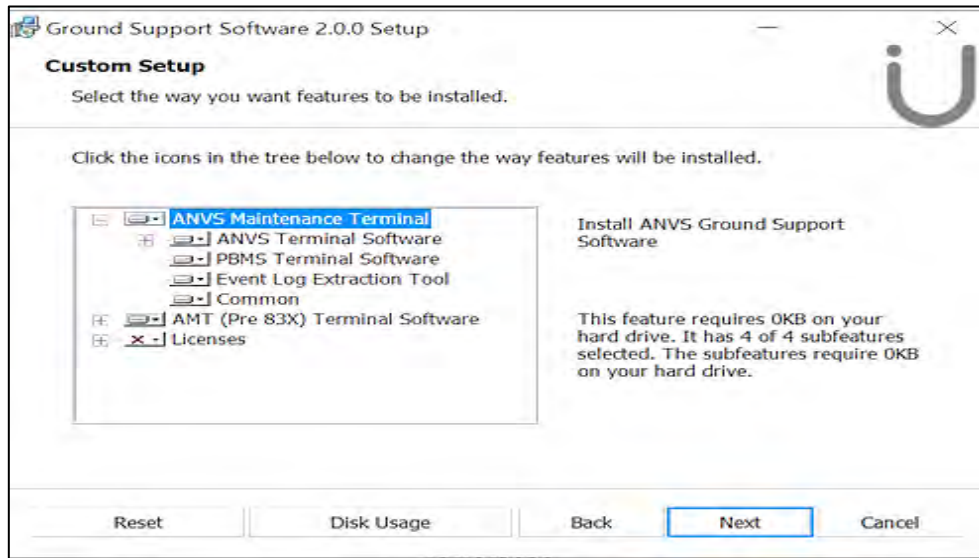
Ground Support Software 2.0.0 Setup

Custom Setup

Select the way you want features to be installed.

Click the icons in the tree below to change the way features will be installed.

ANVS Maintenance Terminal
ANVS Terminal Software
PBMS Terminal Software
Event Log Extraction Tool
Common
AMT (Pre 83X) Terminal Software
Licenses

Install ANVS Ground Support Software

This feature requires 0KB on your hard drive. It has 4 of 4 subfeatures selected. The subfeatures require 0KB on your hard drive.

Reset
Disk Usage
Back
Next
Cancel